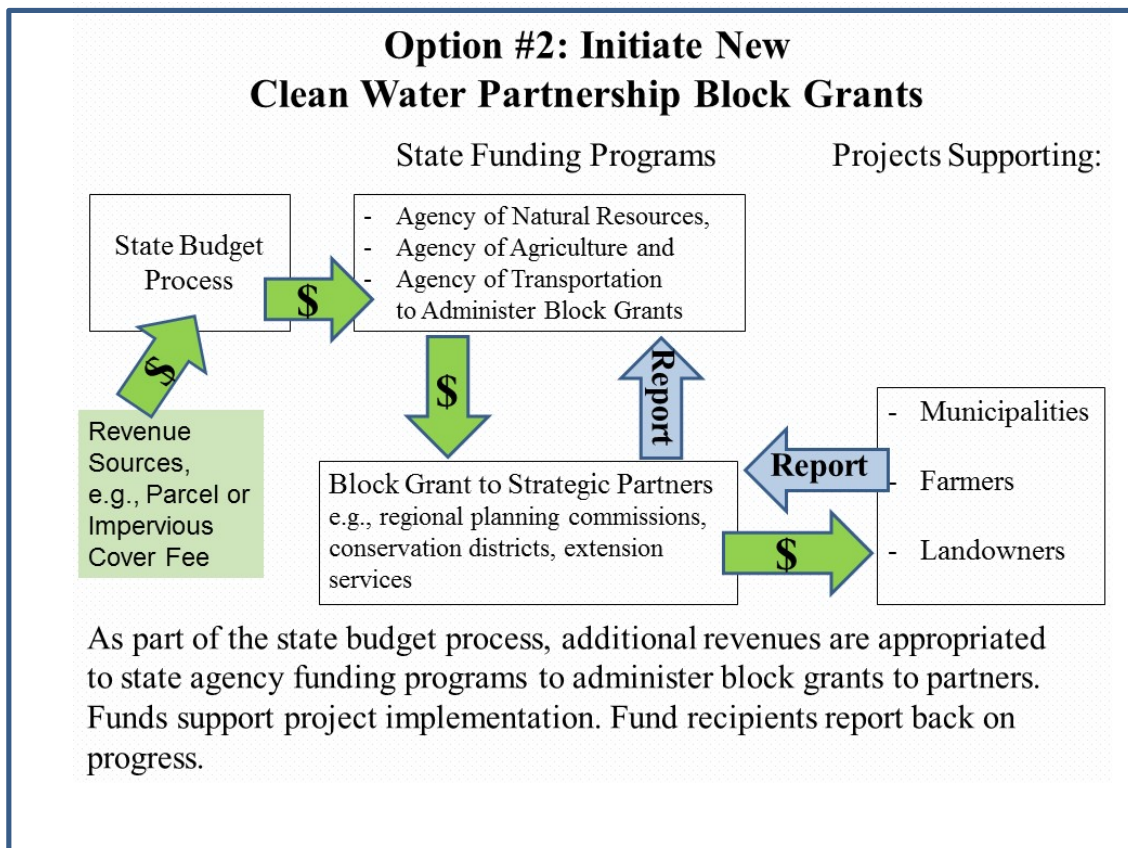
Option #2: Initiate New
Clean Water Partnership Block Grants

State Funding Programs

Projects Supporting:

State Budget Process

$

- Agency of Natural Resources,
- Agency of Agriculture and
- Agency of Transportation
to Administer Block Grants

$

Revenue Sources, e.g., Parcel or Impervious Cover Fee

$

Report

- Municipalities
- Farmers
- Landowners

Report

Block Grant to Strategic Partners
e.g., regional planning commissions, conservation districts, extension services

$

As part of the state budget process, additional revenues are appropriated to state agency funding programs to administer block grants to partners. Funds support project implementation. Fund recipients report back on progress.